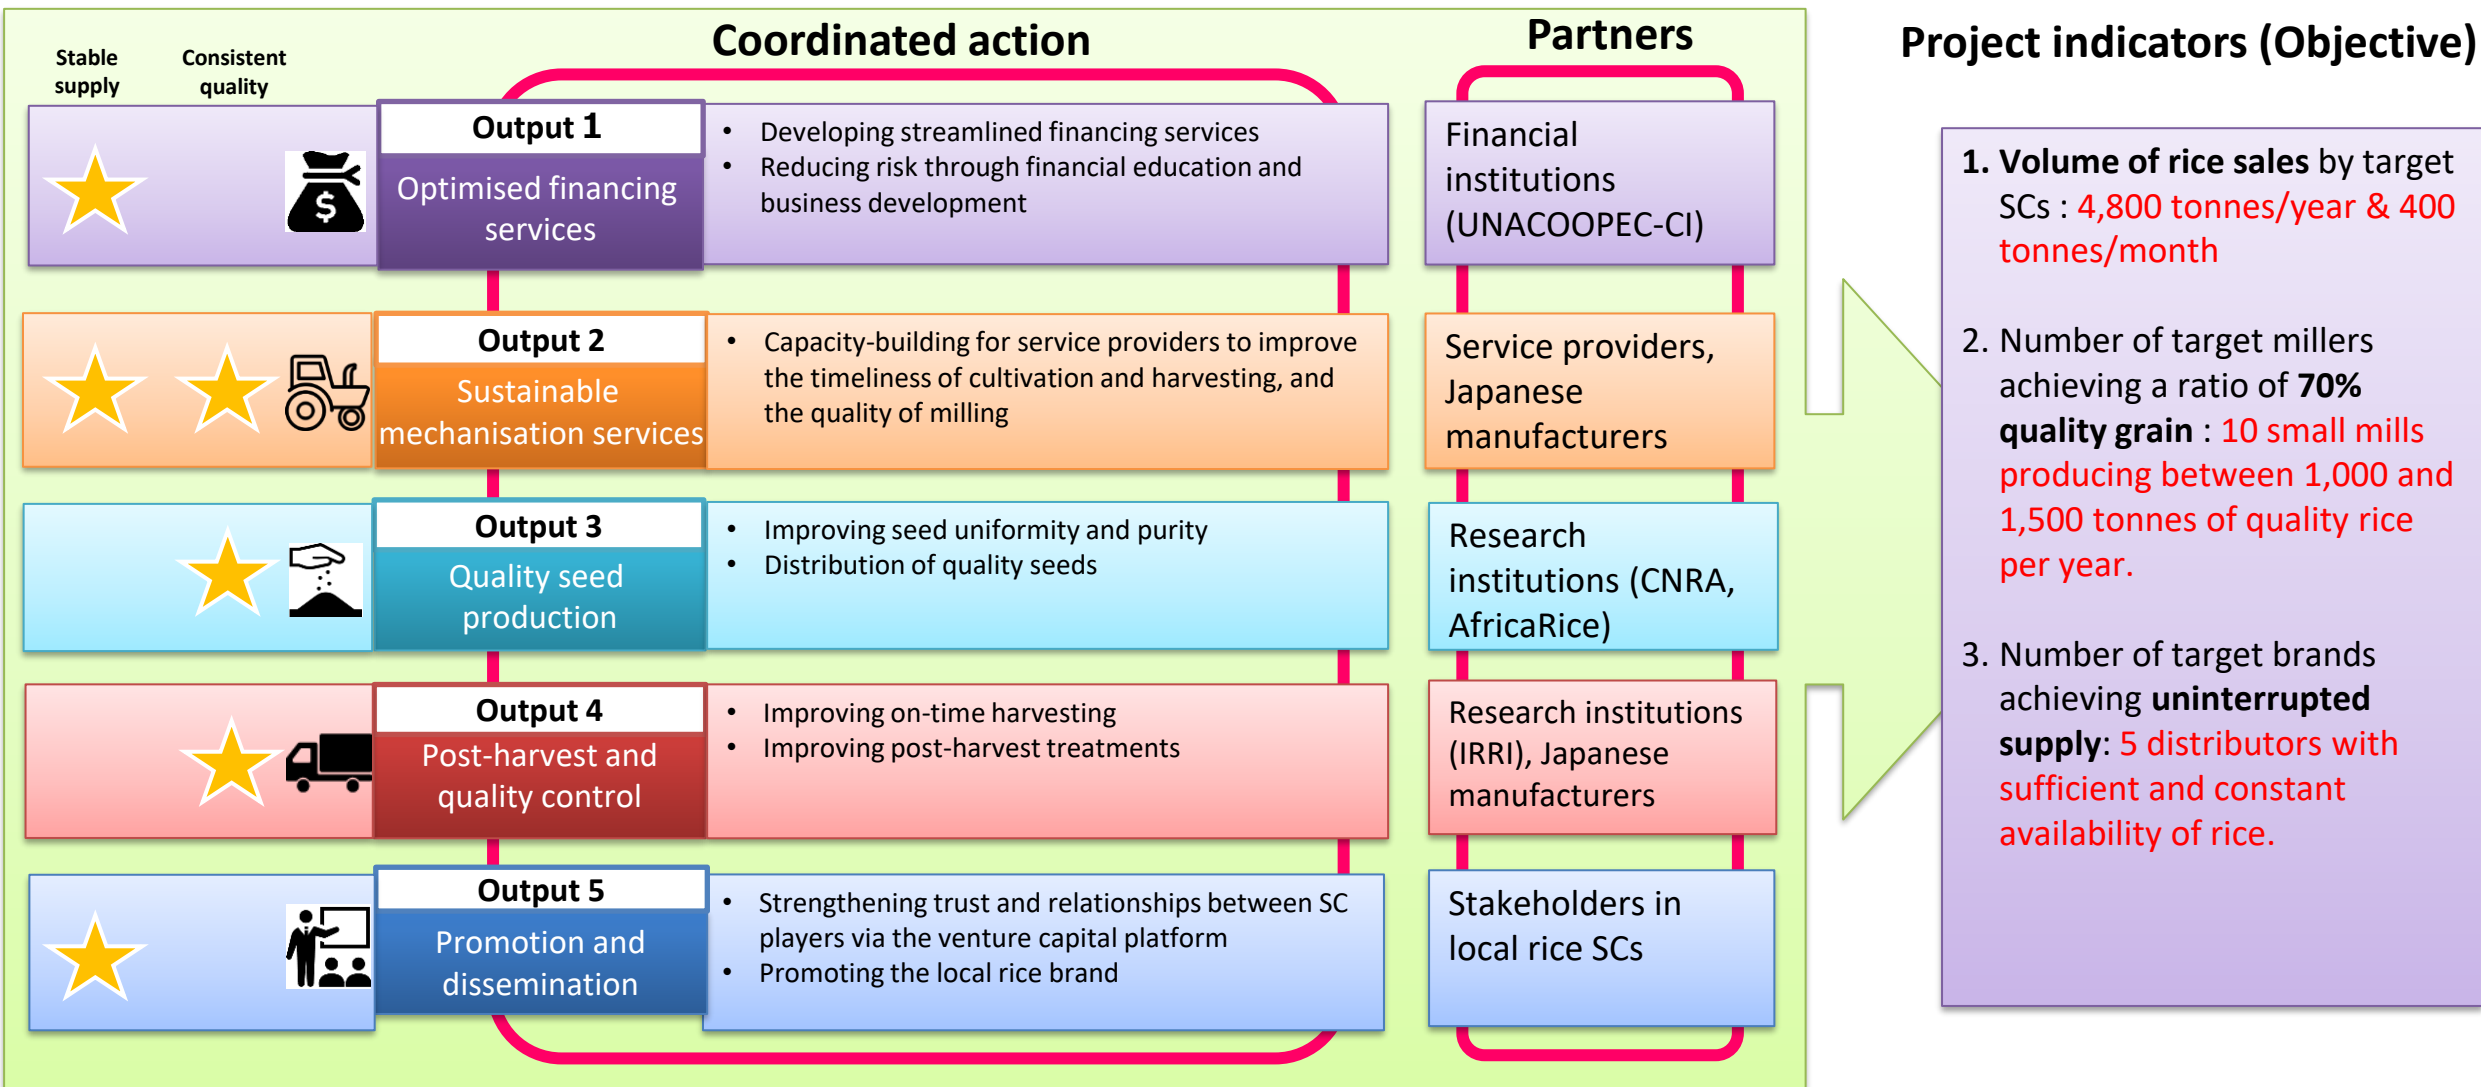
Stable supply

Consistent quality

Coordinated action

Partners

Project indicators (Objective)

Output 1
Optimised financing services

• Developing streamlined financing services
• Reducing risk through financial education and business development

Financial institutions (UNACOOPEC-CI)

Output 2
Sustainable mechanisation services

• Capacity-building for service providers to improve the timeliness of cultivation and harvesting, and the quality of milling

Service providers, Japanese manufacturers

Output 3
Quality seed production

• Improving seed uniformity and purity
• Distribution of quality seeds

Research institutions (CNRA, AfricaRice)

Output 4
Post-harvest and quality control

• Improving on-time harvesting
• Improving post-harvest treatments

Research institutions (IRRI), Japanese manufacturers

Output 5
Promotion and dissemination

• Strengthening trust and relationships between SC players via the venture capital platform
• Promoting the local rice brand

Stakeholders in local rice SCs

1. Volume of rice sales by target SCs : 4,800 tonnes/year & 400 tonnes/month

2. Number of target millers achieving a ratio of 70% quality grain : 10 small mills producing between 1,000 and 1,500 tonnes of quality rice per year.

3. Number of target brands achieving uninterrupted supply: 5 distributors with sufficient and constant availability of rice.